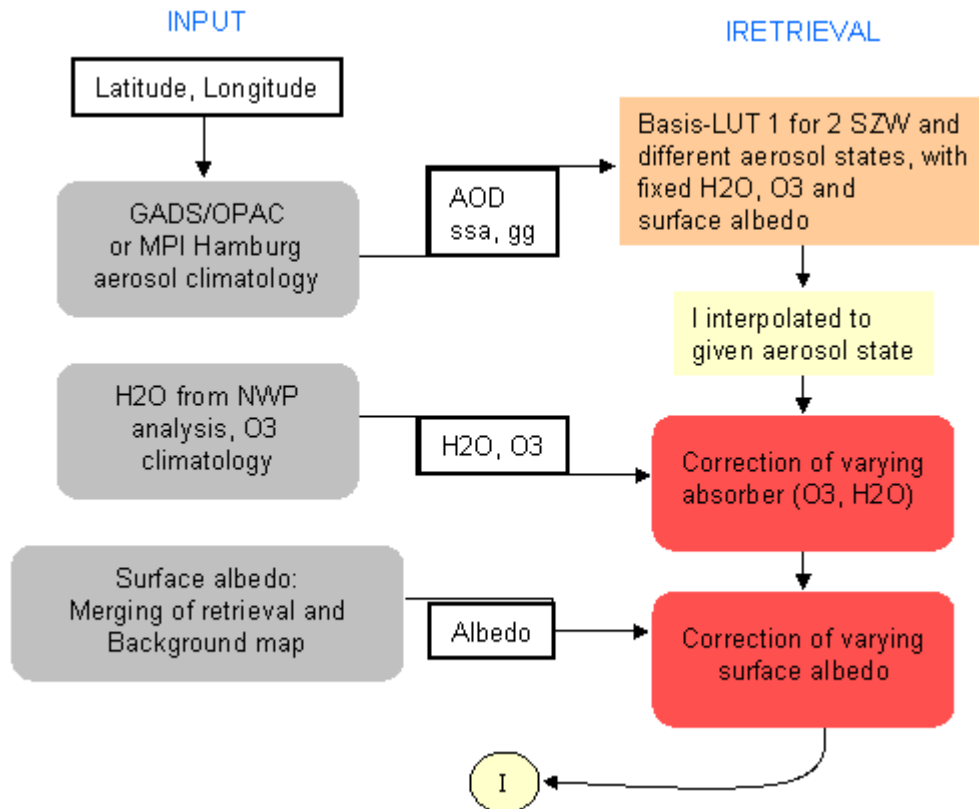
INPUT

IRETRIEVAL

Latitude, Longitude

GADS/OPAC or MPI Hamburg aerosol climatology

AOD ssa, gg

Basis-LUT 1 for 2 SZW and different aerosol states, with fixed H2O, O3 and surface albedo

I interpolated to given aerosol state

H2O from NWP analysis, O3 climatology

H2O, O3

Correction of varying absorber (O3, H2O)

Surface albedo: Merging of retrieval and Background map

Albedo

Correction of varying surface albedo

I